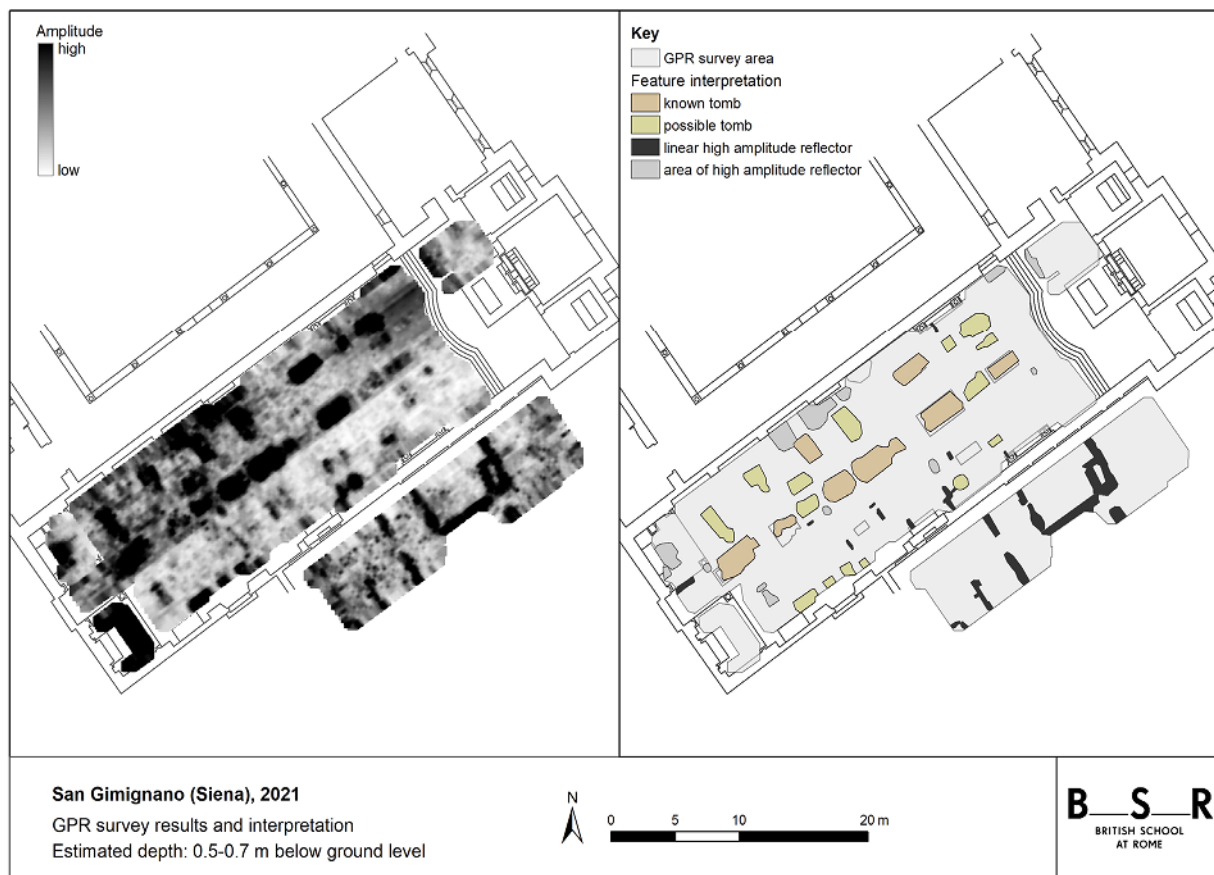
Amplitude
high

low

Key
GPR survey area
Feature interpretation
known tomb
possible tomb
linear high amplitude reflector
area of high amplitude reflector

San Gimignano (Siena), 2021
GPR survey results and interpretation
Estimated depth: 0.5-0.7 m below ground level

N
0 5 10 20 m

B S R
BRITISH SCHOOL AT ROME